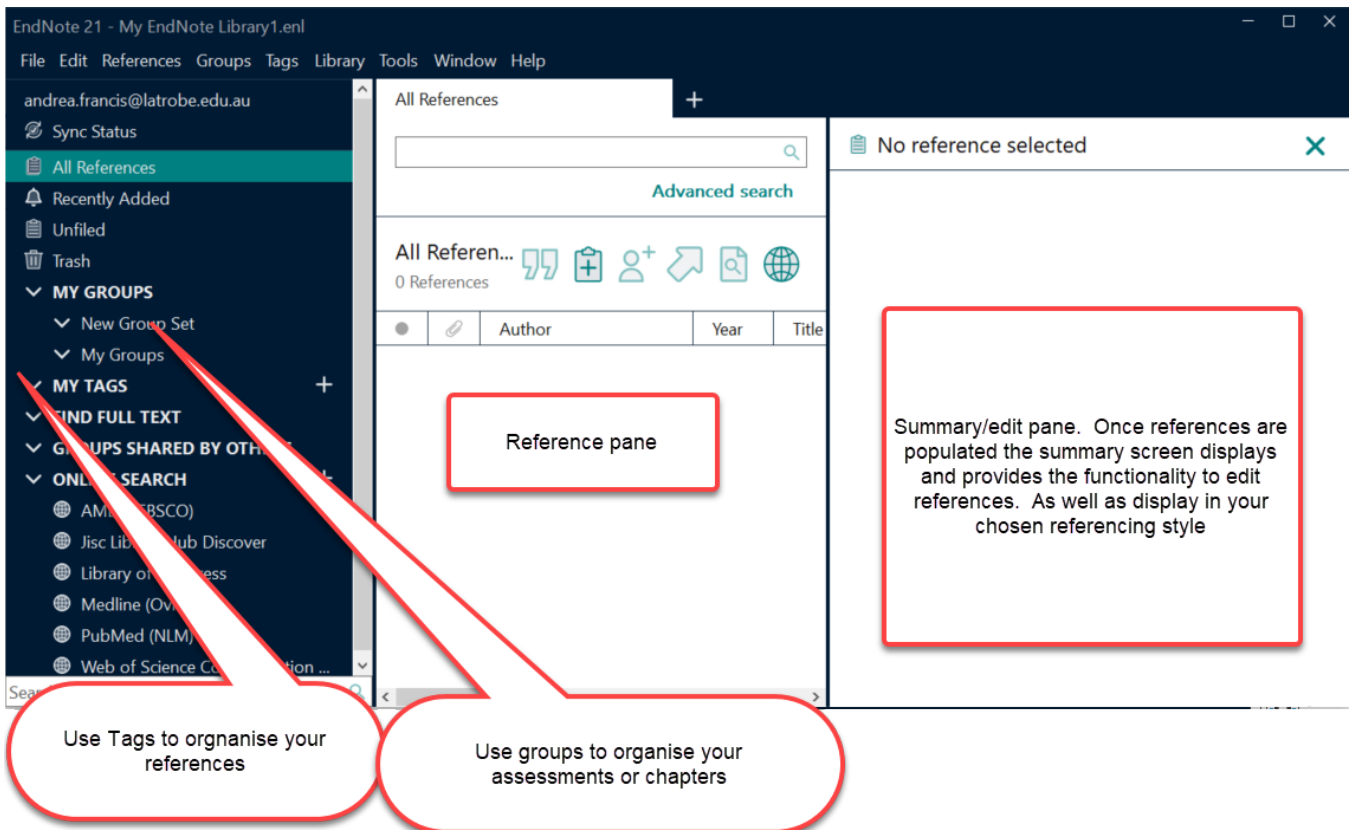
EndNote 21 - My EndNote Library1.enl

File Edit References Groups Tags Library Tools Window Help

andrea.francis@latrobe.edu.au
Sync Status
All References
Recently Added
Unfiled
Trash
MY GROUPS
New Group Set
My Groups
MY TAGS +
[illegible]IND FULL TEXT
G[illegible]UPS SHARED BY OTH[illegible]
ONL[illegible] SEARCH
AM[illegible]BSCO)
Jisc Lib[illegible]ub Discover
Library o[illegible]ess
Medline (Ov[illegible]
PubMed (NLM)
Web of Science C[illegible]tion ...
Sea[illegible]

All References +

Advanced search

All Referen...
0 References

Author | Year | Title

No reference selected

Reference pane

Summary/edit pane. Once references are populated the summary screen displays and provides the functionality to edit references. As well as display in your chosen referencing style

Use Tags to orgnanise your references

Use groups to organise your assessments or chapters